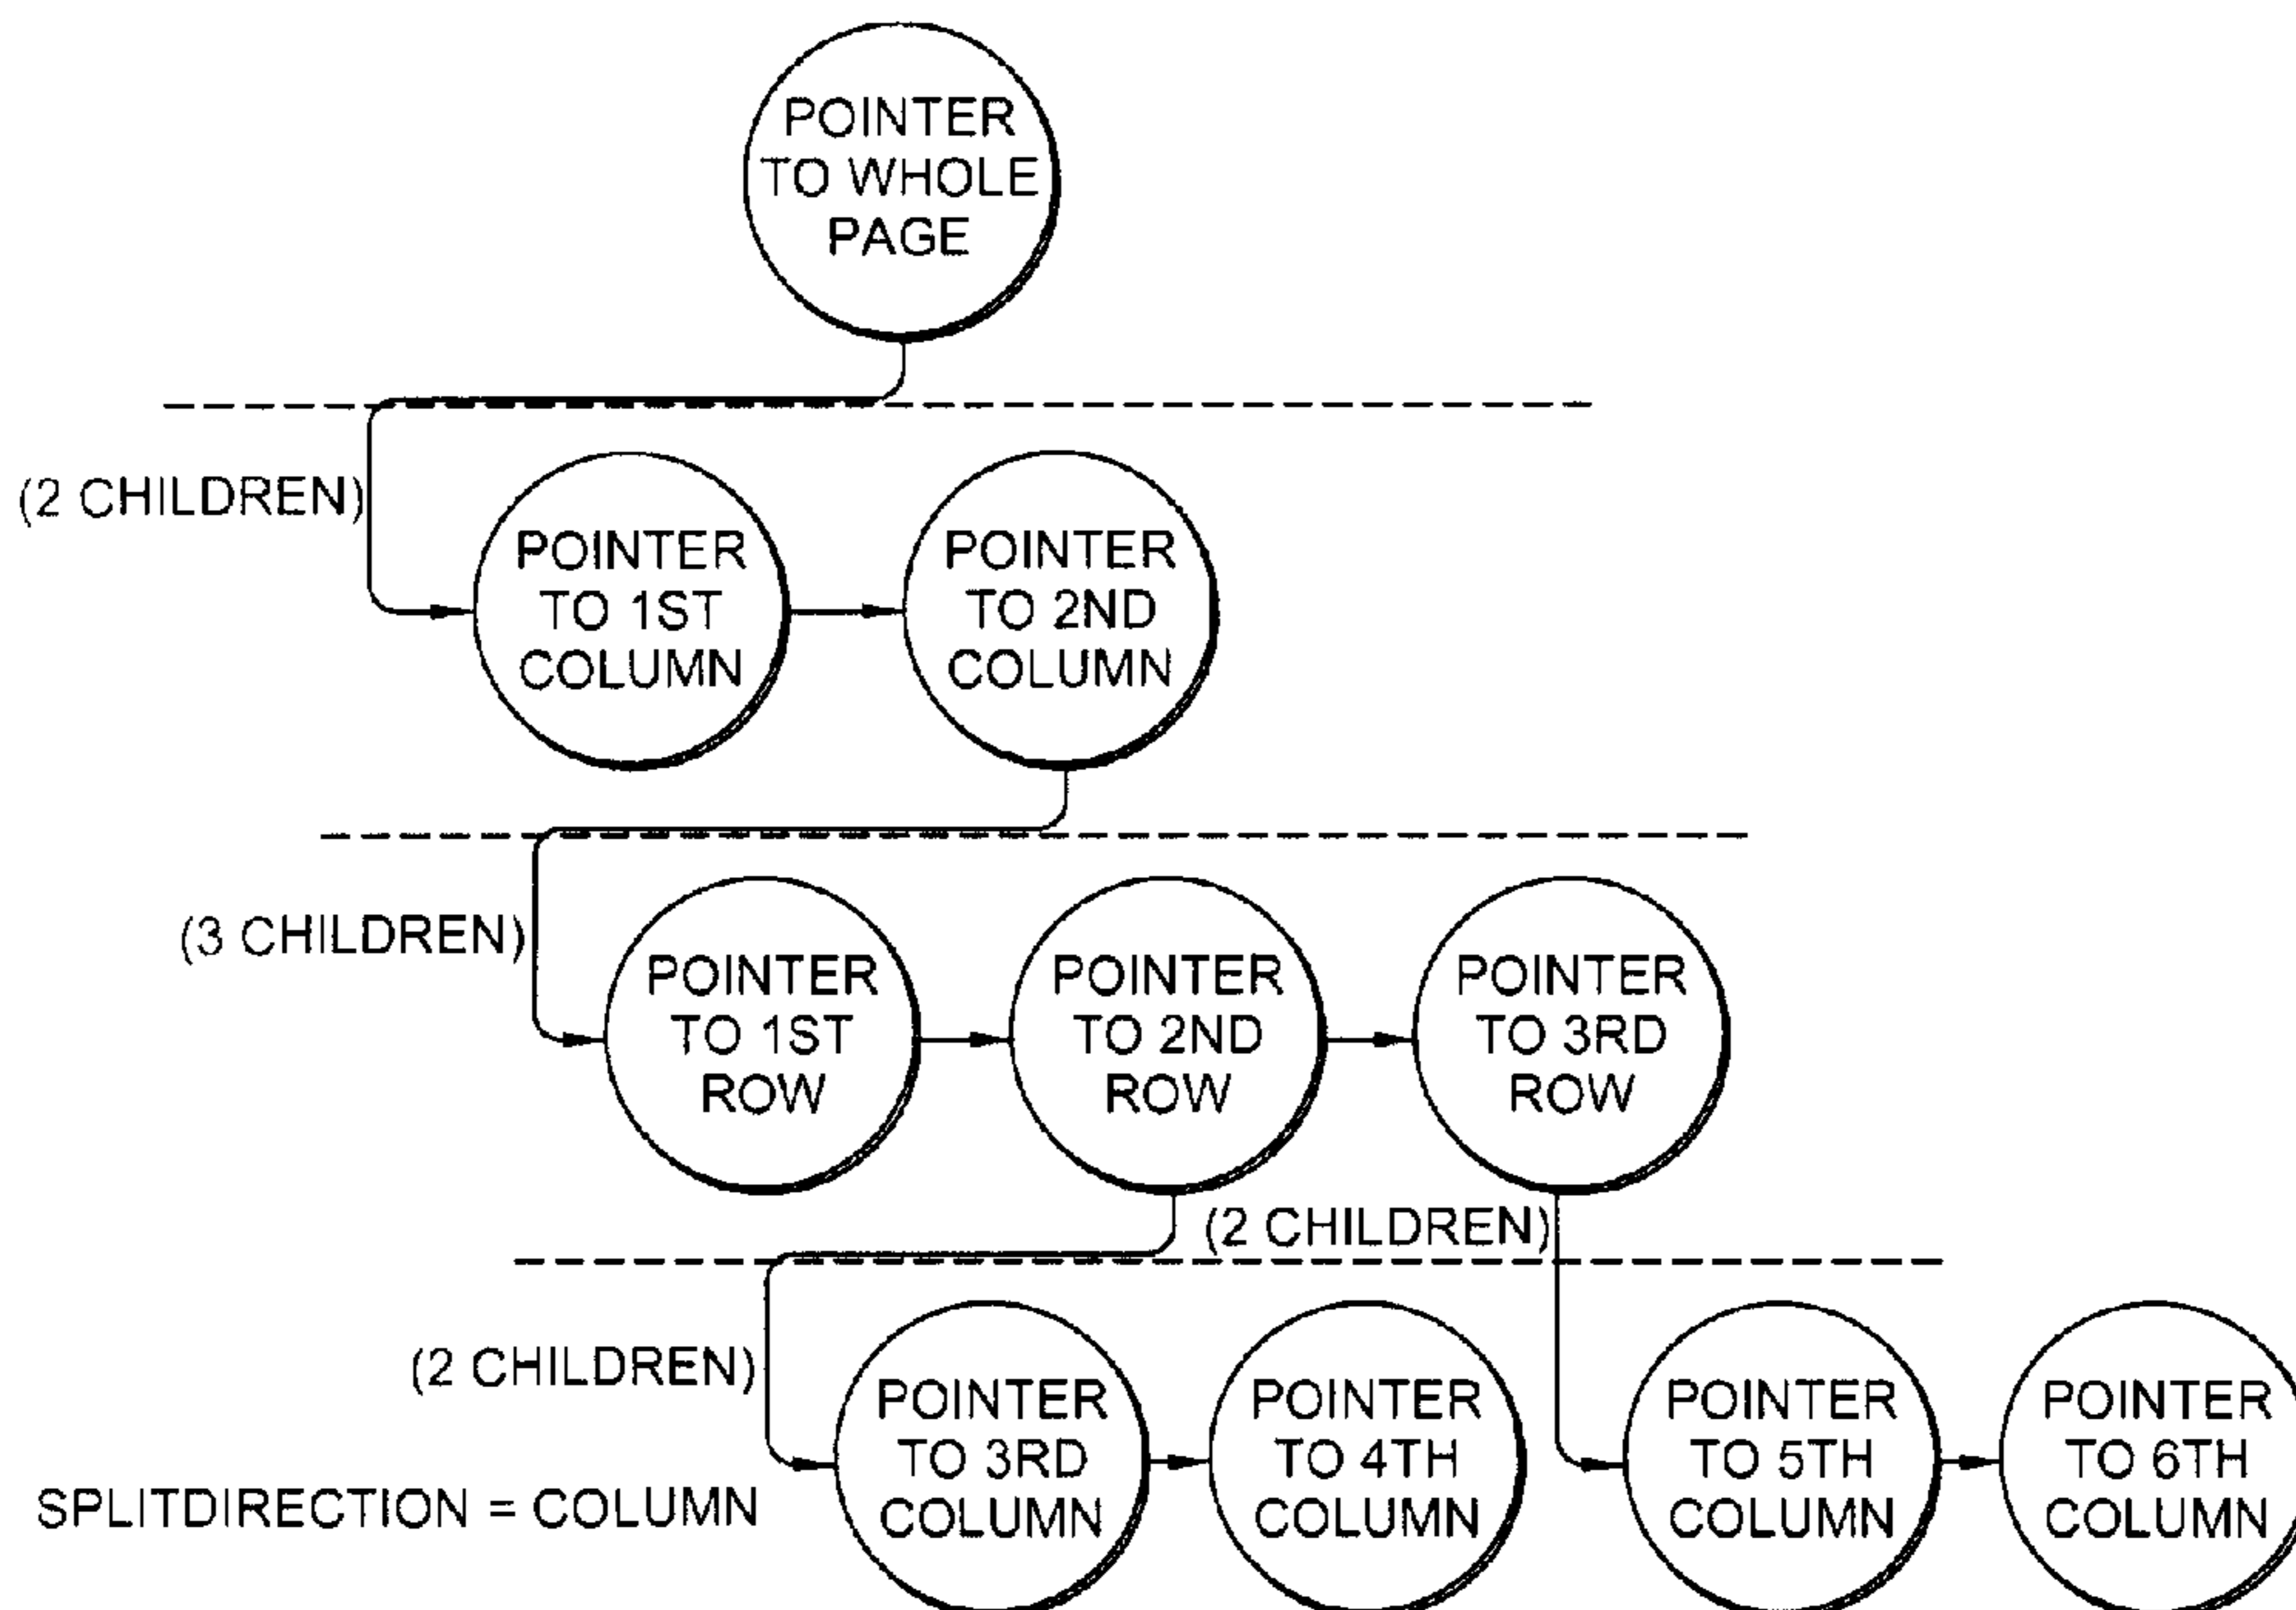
POINTER TO WHOLE PAGE

(2 CHILDREN)

POINTER TO 1ST COLUMN

POINTER TO 2ND COLUMN

(3 CHILDREN)

POINTER TO 1ST ROW

POINTER TO 2ND ROW

POINTER TO 3RD ROW

(2 CHILDREN)

(2 CHILDREN)

SPLITDIRECTION = COLUMN

POINTER TO 3RD COLUMN

POINTER TO 4TH COLUMN

POINTER TO 5TH COLUMN

POINTER TO 6TH COLUMN